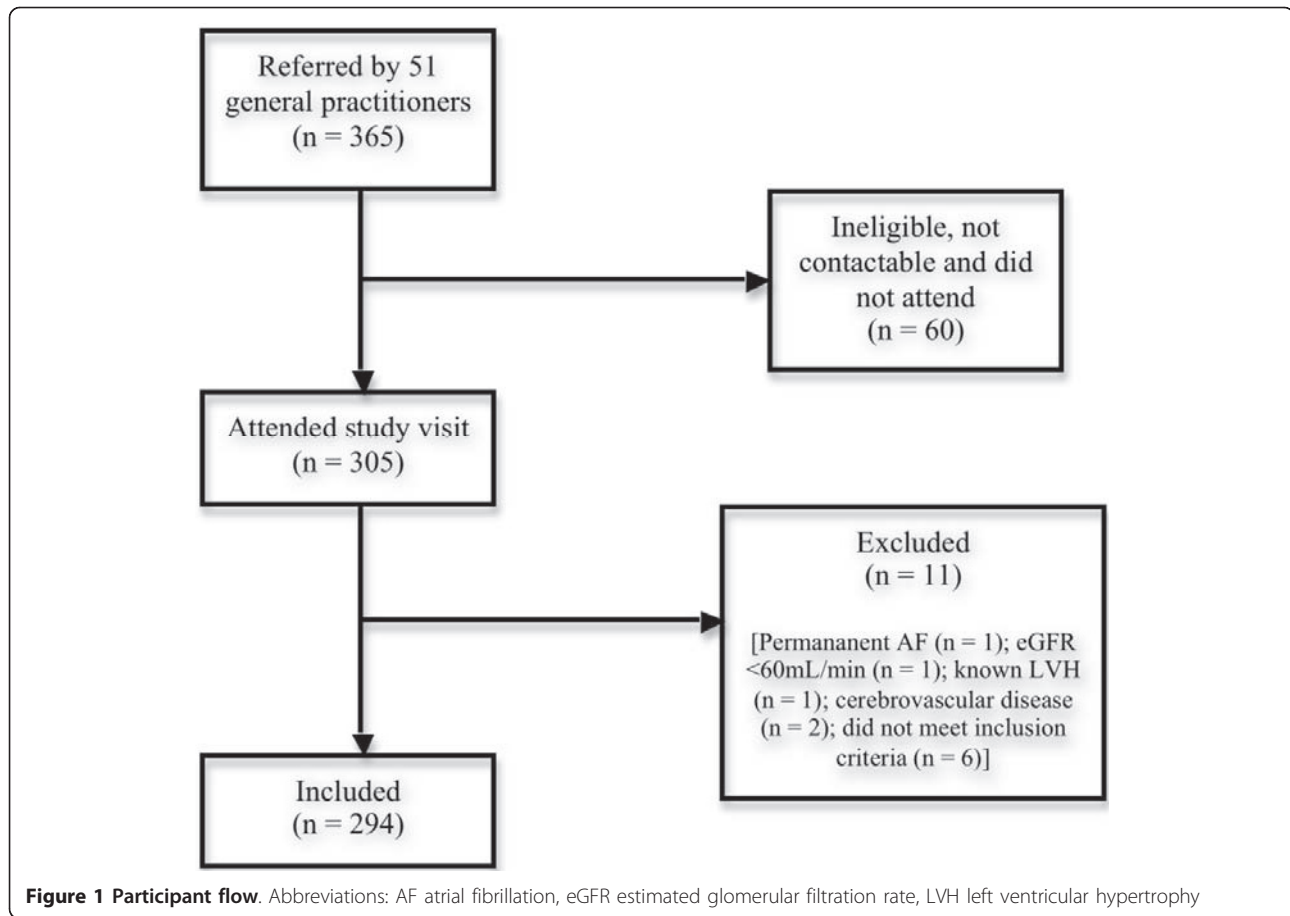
Referred by 51 general practitioners (n = 365)

Ineligible, not contactable and did not attend (n = 60)

Attended study visit (n = 305)

Excluded (n = 11)

[Permananent AF (n = 1); eGFR <60mL/min (n = 1); known LVH (n = 1); cerebrovascular disease (n = 2); did not meet inclusion criteria (n = 6)]

Included (n = 294)

**Figure 1 Participant flow**. Abbreviations: AF atrial fibrillation, eGFR estimated glomerular filtration rate, LVH left ventricular hypertrophy